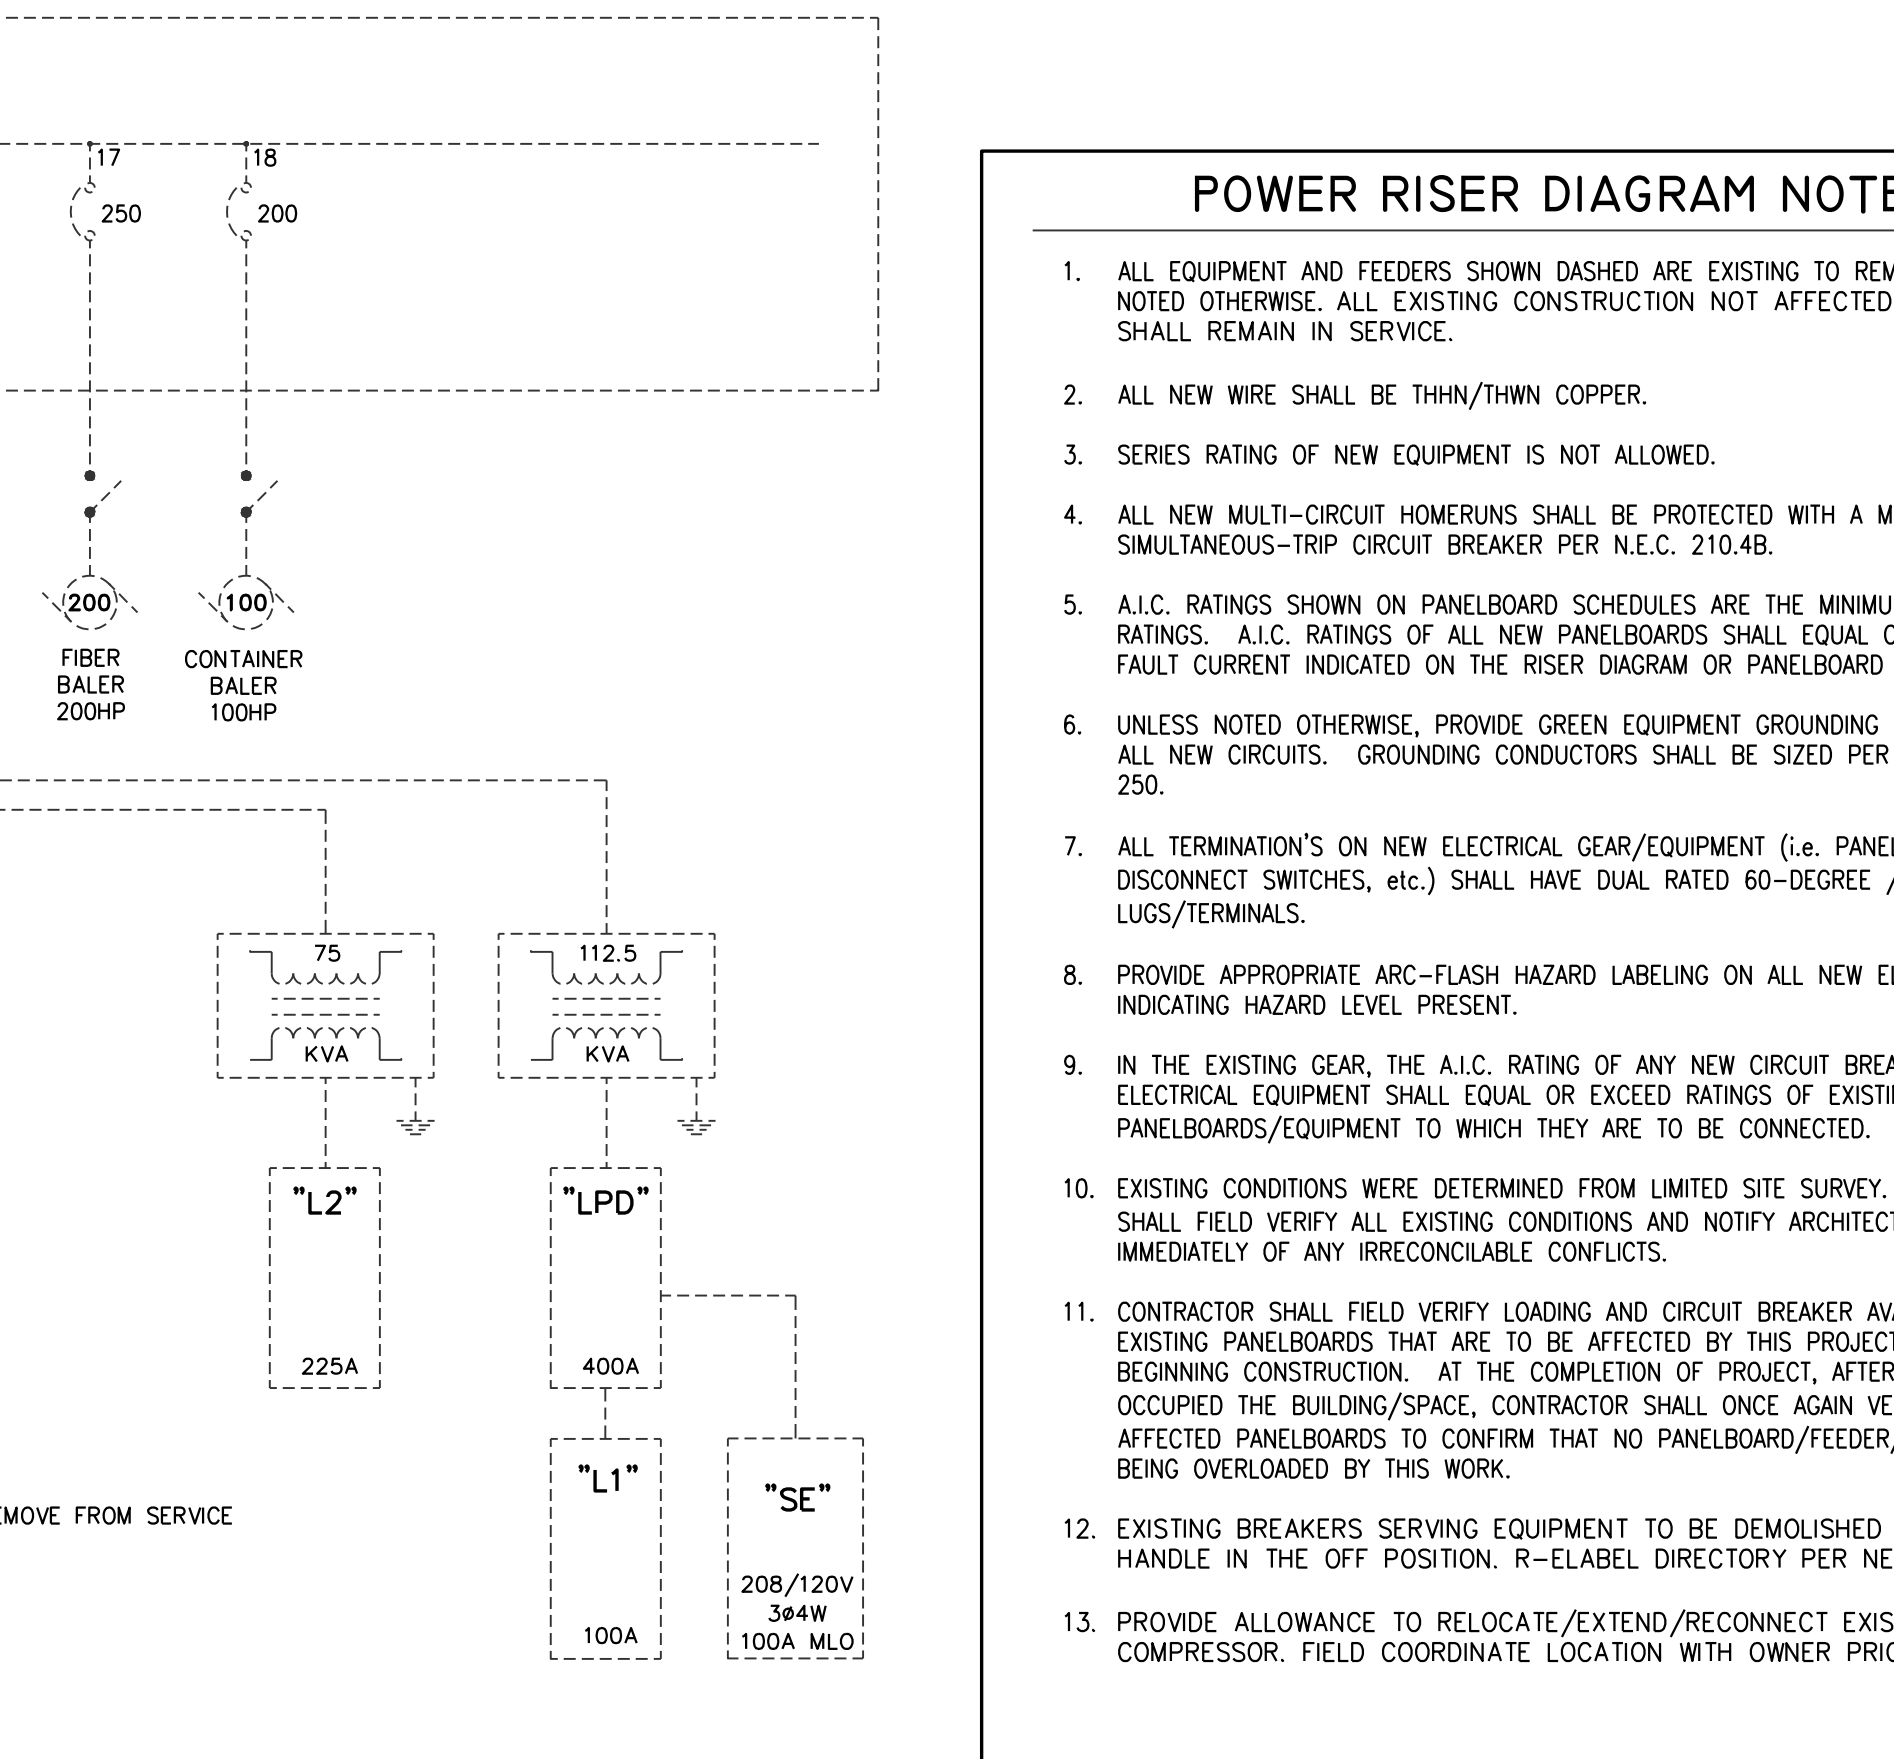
17
250
18
200

200
FIBER BALER 200HP

100
CONTAINER BALER 100HP

75
KVA

112.5
KVA

"L2"
225A

"LPD"
400A

"L1"
100A

"SE"
208/120V
3ø4W
100A MLO

EMOVE FROM SERVICE

POWER RISER DIAGRAM NOTE

1. ALL EQUIPMENT AND FEEDERS SHOWN DASHED ARE EXISTING TO REM NOTED OTHERWISE. ALL EXISTING CONSTRUCTION NOT AFFECTED SHALL REMAIN IN SERVICE.

2. ALL NEW WIRE SHALL BE THHN/THWN COPPER.

3. SERIES RATING OF NEW EQUIPMENT IS NOT ALLOWED.

4. ALL NEW MULTI-CIRCUIT HOMERUNS SHALL BE PROTECTED WITH A M SIMULTANEOUS-TRIP CIRCUIT BREAKER PER N.E.C. 210.4B.

5. A.I.C. RATINGS SHOWN ON PANELBOARD SCHEDULES ARE THE MINIMU RATINGS. A.I.C. RATINGS OF ALL NEW PANELBOARDS SHALL EQUAL C FAULT CURRENT INDICATED ON THE RISER DIAGRAM OR PANELBOARD

6. UNLESS NOTED OTHERWISE, PROVIDE GREEN EQUIPMENT GROUNDING ALL NEW CIRCUITS. GROUNDING CONDUCTORS SHALL BE SIZED PER 250.

7. ALL TERMINATION'S ON NEW ELECTRICAL GEAR/EQUIPMENT (i.e. PANEL DISCONNECT SWITCHES, etc.) SHALL HAVE DUAL RATED 60-DEGREE / LUGS/TERMINALS.

8. PROVIDE APPROPRIATE ARC-FLASH HAZARD LABELING ON ALL NEW EL INDICATING HAZARD LEVEL PRESENT.

9. IN THE EXISTING GEAR, THE A.I.C. RATING OF ANY NEW CIRCUIT BREA ELECTRICAL EQUIPMENT SHALL EQUAL OR EXCEED RATINGS OF EXISTI PANELBOARDS/EQUIPMENT TO WHICH THEY ARE TO BE CONNECTED.

10. EXISTING CONDITIONS WERE DETERMINED FROM LIMITED SITE SURVEY. SHALL FIELD VERIFY ALL EXISTING CONDITIONS AND NOTIFY ARCHITECT IMMEDIATELY OF ANY IRRECONCILABLE CONFLICTS.

11. CONTRACTOR SHALL FIELD VERIFY LOADING AND CIRCUIT BREAKER AVA EXISTING PANELBOARDS THAT ARE TO BE AFFECTED BY THIS PROJECT BEGINNING CONSTRUCTION. AT THE COMPLETION OF PROJECT, AFTER OCCUPIED THE BUILDING/SPACE, CONTRACTOR SHALL ONCE AGAIN VE AFFECTED PANELBOARDS TO CONFIRM THAT NO PANELBOARD/FEEDER/ BEING OVERLOADED BY THIS WORK.

12. EXISTING BREAKERS SERVING EQUIPMENT TO BE DEMOLISHED HANDLE IN THE OFF POSITION. R-ELABEL DIRECTORY PER NE

13. PROVIDE ALLOWANCE TO RELOCATE/EXTEND/RECONNECT EXIS COMPRESSOR. FIELD COORDINATE LOCATION WITH OWNER PRIO